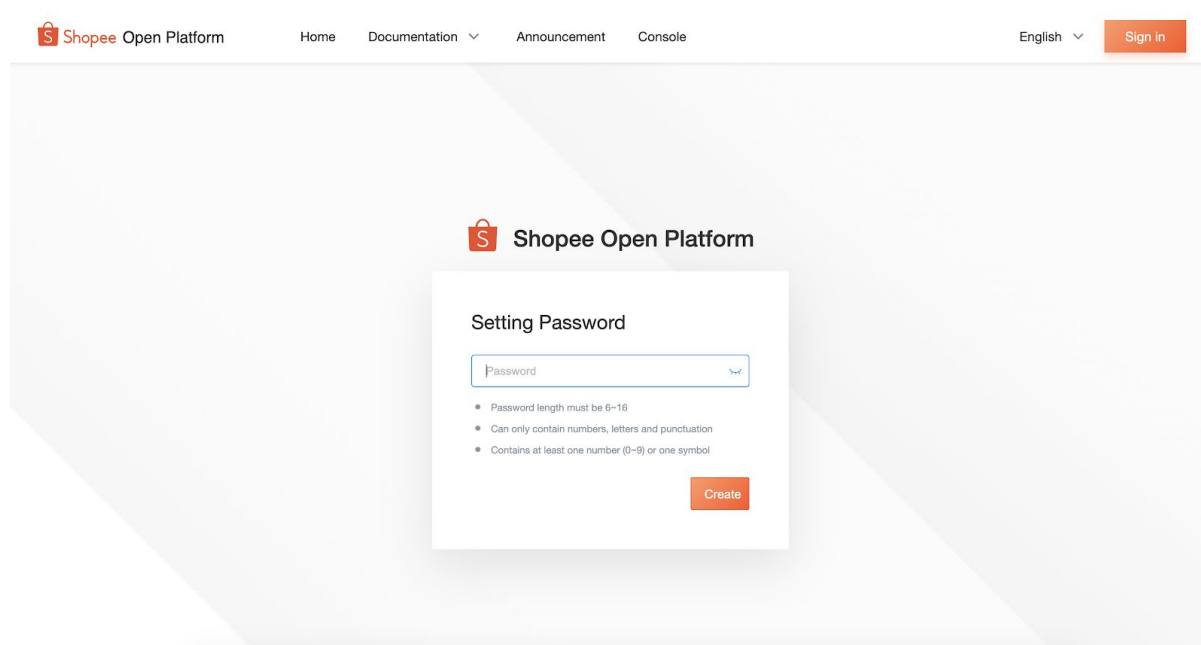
Shopee Open Platform Home Documentation Announcement Console English Sign in

Shopee Open Platform

Setting Password

Password

- Password length must be 6~16
- Can only contain numbers, letters and punctuation
- Contains at least one number (0~9) or one symbol

Create